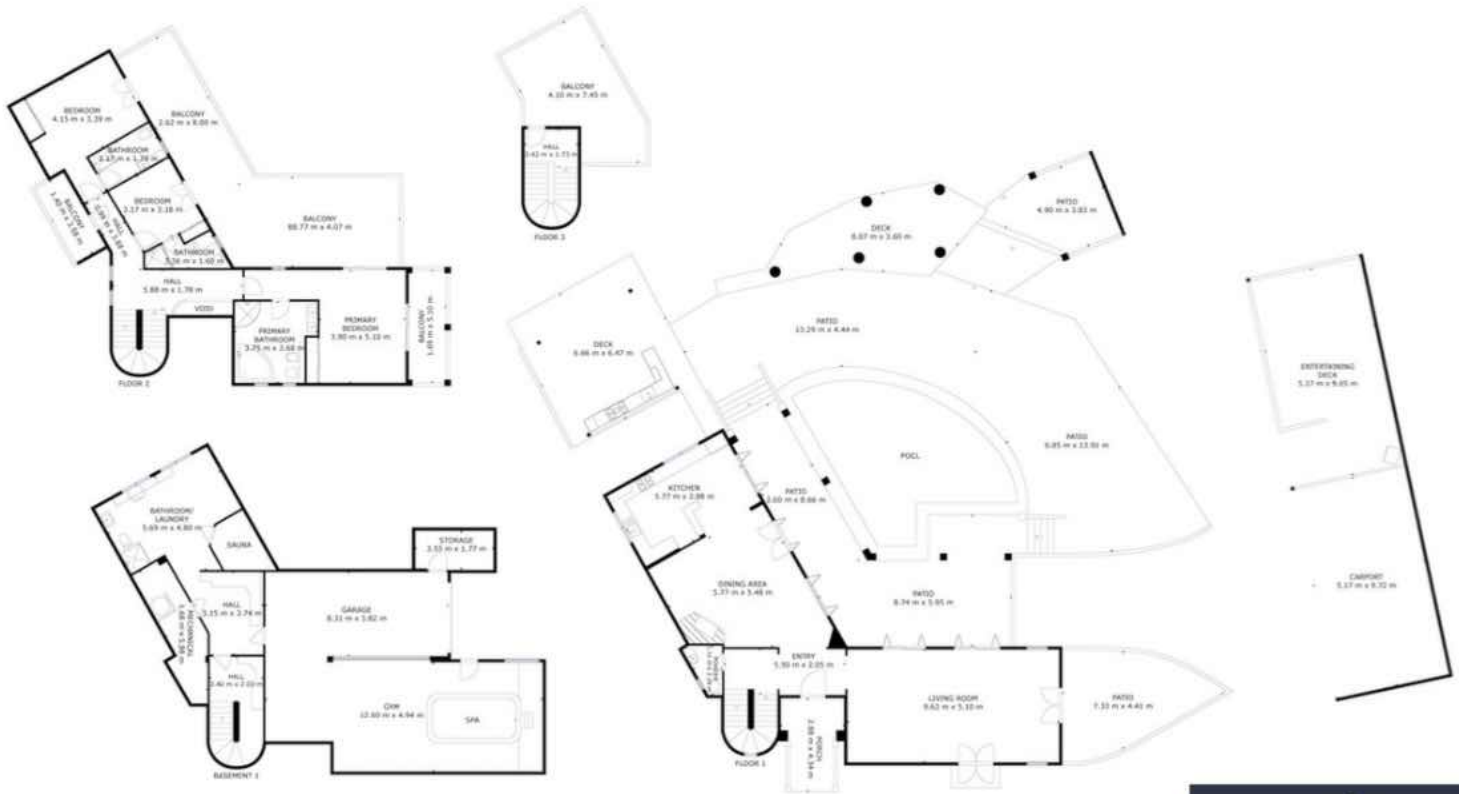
BEDROOM
4.15 m x 3.39 m

BALCONY
2.62 m x 8.00 m

BATHROOM
2.17 m x 1.39 m

BEDROOM
3.17 m x 3.18 m

BALCONY
1.40 m x 3.59 m

HALL
0.99 m x 3.89 m

BATHROOM
3.36 m x 1.60 m

BALCONY
10.77 m x 4.07 m

HALL
5.88 m x 1.78 m

VOID

PRIMARY BATHROOM
3.75 m x 3.68 m

PRIMARY BEDROOM
3.90 m x 5.10 m

BALCONY
1.65 m x 5.10 m

FLOOR 2

BALCONY
4.10 m x 7.45 m

HALL
2.42 m x 3.73 m

FLOOR 3

DECK
6.07 m x 3.60 m

PATIO
4.90 m x 3.83 m

PATIO
13.29 m x 4.44 m

DECK
6.66 m x 6.47 m

ENTERTAINING DECK
5.37 m x 9.65 m

PATIO
6.85 m x 13.50 m

POOL

KITCHEN
5.77 m x 2.98 m

PATIO
3.60 m x 8.66 m

DINING AREA
5.77 m x 5.48 m

PATIO
8.74 m x 5.95 m

CARPORT
5.37 m x 9.70 m

ENTRY
5.90 m x 2.05 m

LIVING ROOM
9.62 m x 5.10 m

PATIO
7.33 m x 4.41 m

PORCH
2.89 m x 4.34 m

FLOOR 1

BATHROOM/ LAUNDRY
5.69 m x 4.80 m

SAUNA

STORAGE
3.55 m x 1.77 m

HALL
3.15 m x 2.74 m

GARAGE
8.31 m x 3.82 m

BEDROOM
1.88 m x 3.58 m

HALL
2.40 m x 2.02 m

GYM
12.60 m x 4.94 m

SPA

BASEMENT 1